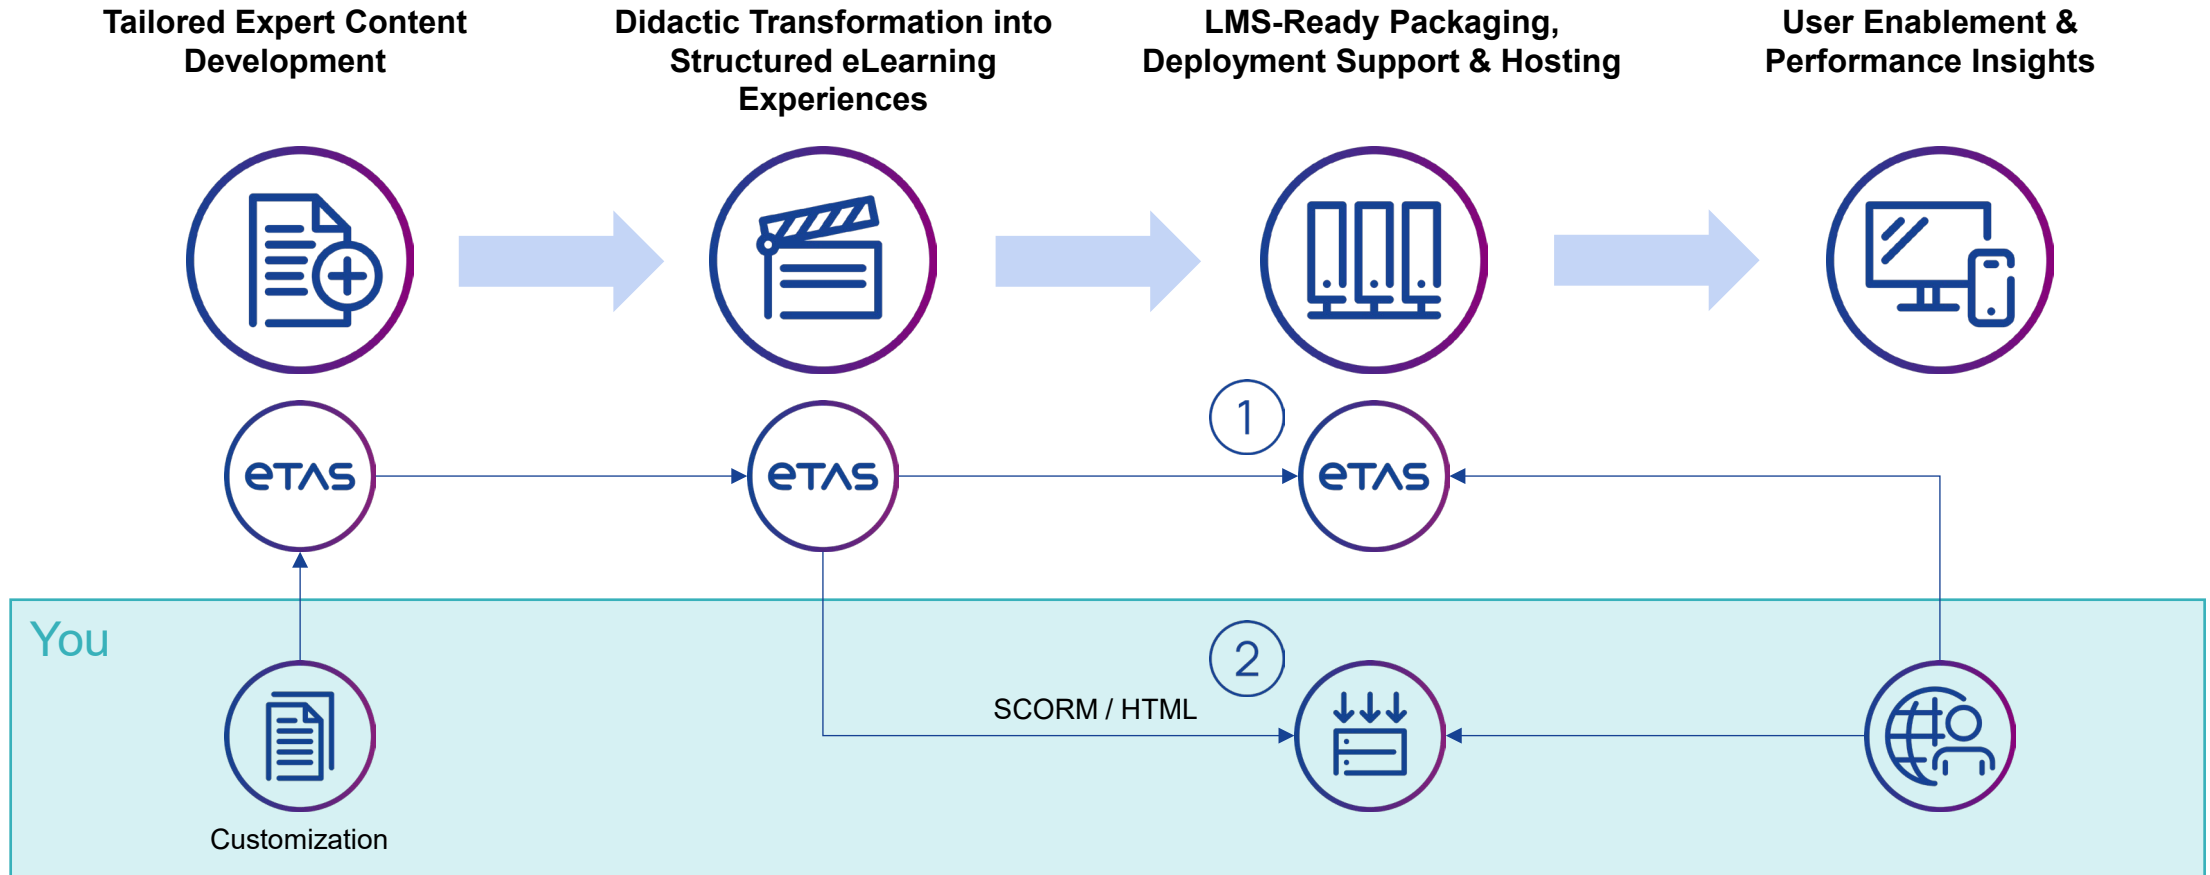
Tailored Expert Content Development

Didactic Transformation into Structured eLearning Experiences

LMS-Ready Packaging, Deployment Support & Hosting

User Enablement & Performance Insights

ETAS

ETAS

1

ETAS

You

2

SCORM / HTML

Customization